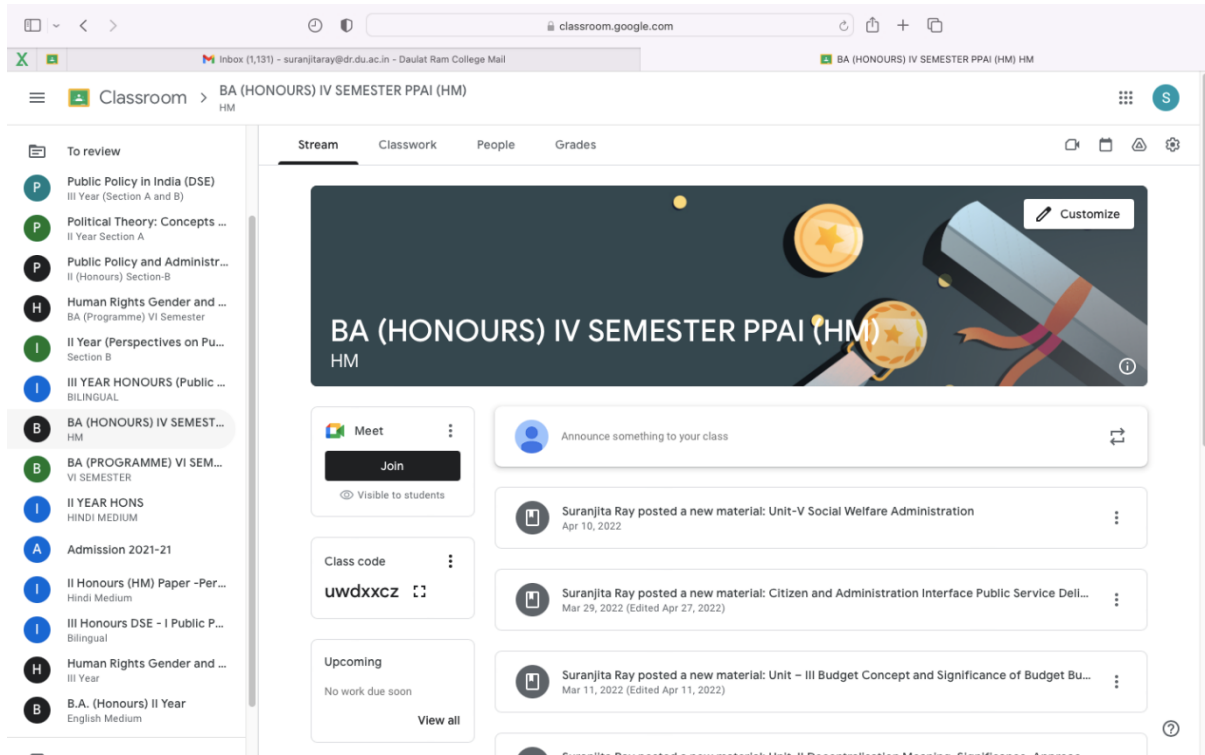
classroom.google.com

X

Inbox (1,131) - suranjitaray@dr.du.ac.in - Daulat Ram College Mail

BA (HONOURS) IV SEMESTER PPAI (HM) HM

Classroom > BA (HONOURS) IV SEMESTER PPAI (HM) HM

S

To review

P Public Policy in India (DSE) III Year (Section A and B)

P Political Theory: Concepts ... II Year Section A

P Public Policy and Administr... II (Honours) Section-B

H Human Rights Gender and ... BA (Programme) VI Semester

I II Year (Perspectives on Pu... Section B

I III YEAR HONOURS (Public ... BILINGUAL

B BA (HONOURS) IV SEMEST... HM

B BA (PROGRAMME) VI SEM... VI SEMESTER

I II YEAR HONS HINDI MEDIUM

A Admission 2021-21

I II Honours (HM) Paper -Per... Hindi Medium

I III Honours DSE - I Public P... Bilingual

H Human Rights Gender and ... III Year

B B.A. (Honours) II Year English Medium

Stream Classwork People Grades

Customize

BA (HONOURS) IV SEMESTER PPAI (HM)
HM

Meet

Join

Visible to students

Class code

uwdxxcz

Upcoming

No work due soon

View all

Announce something to your class

Suranjita Ray posted a new material: Unit-V Social Welfare Administration
Apr 10, 2022

Suranjita Ray posted a new material: Citizen and Administration Interface Public Service Deli...
Mar 29, 2022 (Edited Apr 27, 2022)

Suranjita Ray posted a new material: Unit – III Budget Concept and Significance of Budget Bu...
Mar 11, 2022 (Edited Apr 11, 2022)

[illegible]